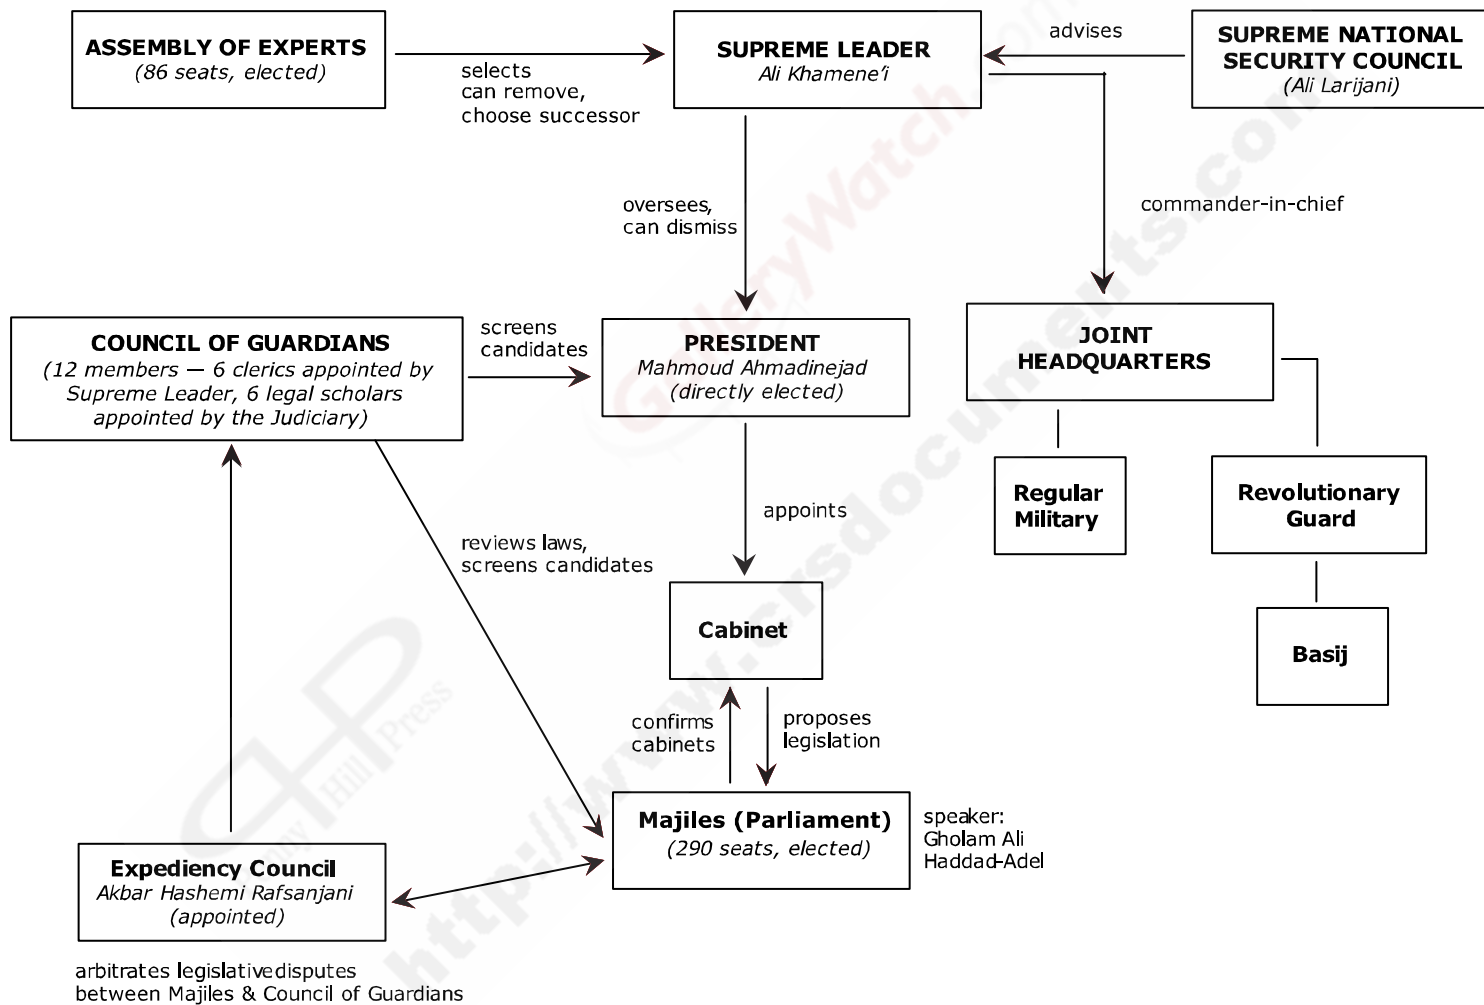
ASSEMBLY OF EXPERTS
(86 seats, elected)

selects
can remove,
choose successor

SUPREME LEADER
Ali Khamene'i

advises

SUPREME NATIONAL SECURITY COUNCIL
(Ali Larijani)

oversees,
can dismiss

commander-in-chief

COUNCIL OF GUARDIANS
(12 members — 6 clerics appointed by Supreme Leader, 6 legal scholars appointed by the Judiciary)

screens
candidates

PRESIDENT
Mahmoud Ahmadinejad
(directly elected)

JOINT HEADQUARTERS

Regular Military

Revolutionary Guard

Basij

appoints

reviews laws,
screens candidates

Cabinet

confirms
cabinets

proposes
legislation

Majiles (Parliament)
(290 seats, elected)

speaker:
Gholam Ali
Haddad-Adel

Expediency Council
Akbar Hashemi Rafsanjani
(appointed)

arbitrates legislativedisputes
between Majiles & Council of Guardians

GalleryWatch.com
http://www.crsdocuments.com
Gallery Hill Press